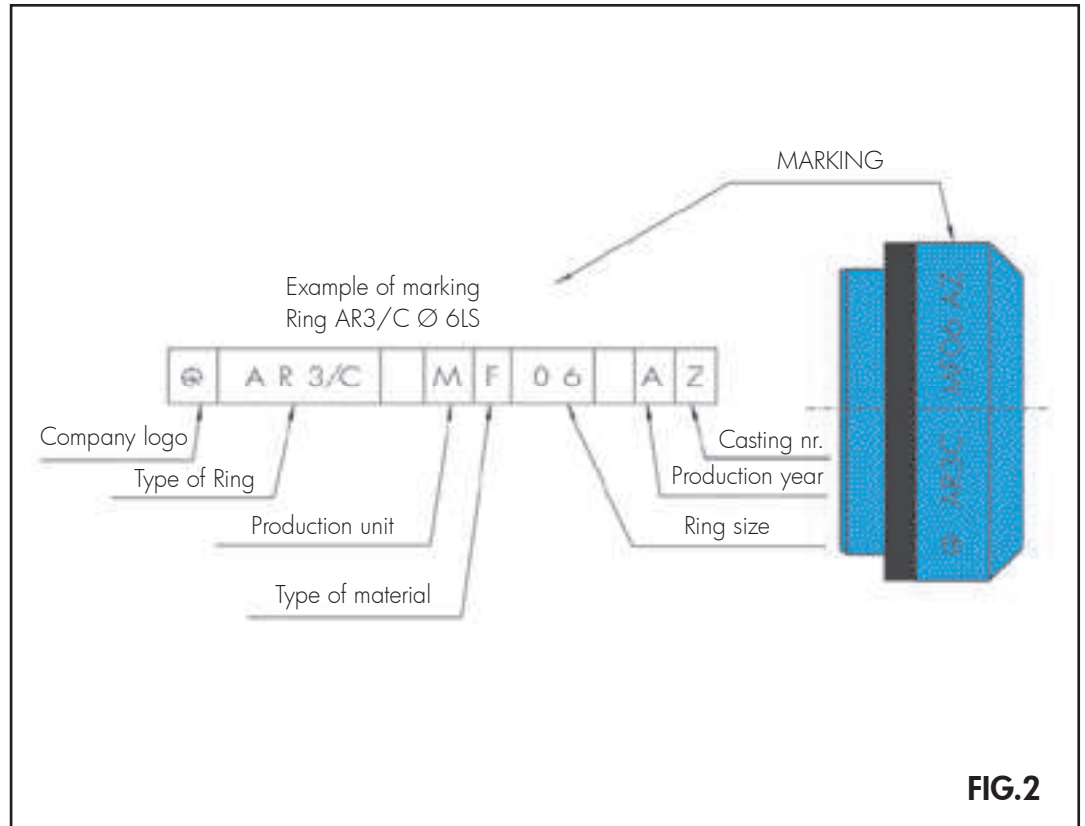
MARKING

Example of marking
Ring AR3/C Ø 6LS

| @ | A R 3/C | | M | F | 0 6 | | A | Z |
|---|---|---|---|---|---|---|---|---|

Company logo

Type of Ring

Production unit

Type of material

Casting nr.

Production year

Ring size

@ AR3/C MF06 AZ

FIG.2